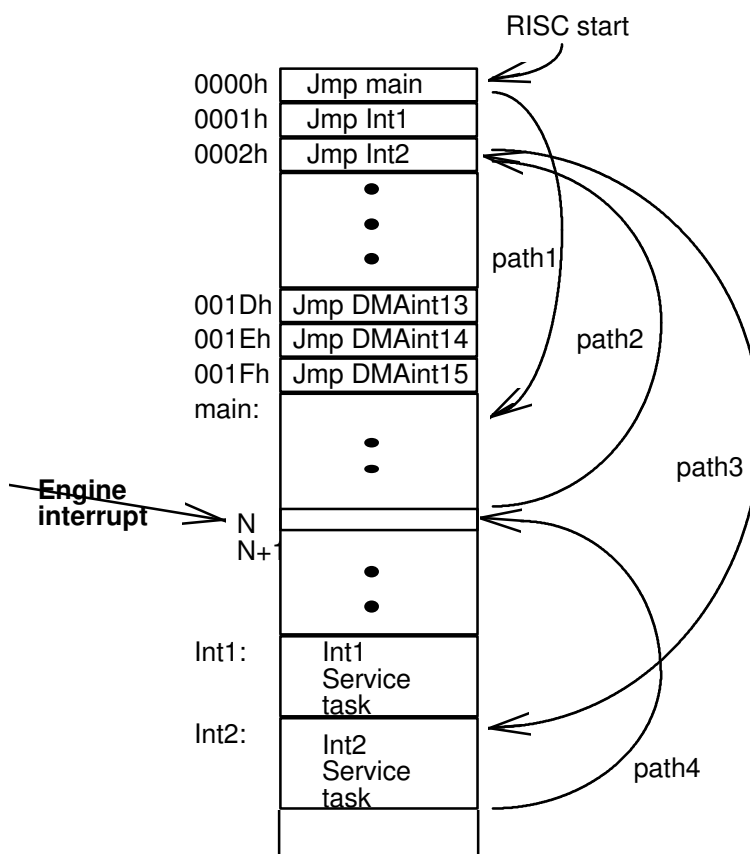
RISC start

0000h Jmp main
0001h Jmp Int1
0002h Jmp Int2

path1

001Dh Jmp DMAint13
001Eh Jmp DMAint14
001Fh Jmp DMAint15

path2

main:

path3

Engine interrupt

N
N+1

Int1: Int1 Service task

Int2: Int2 Service task

path4